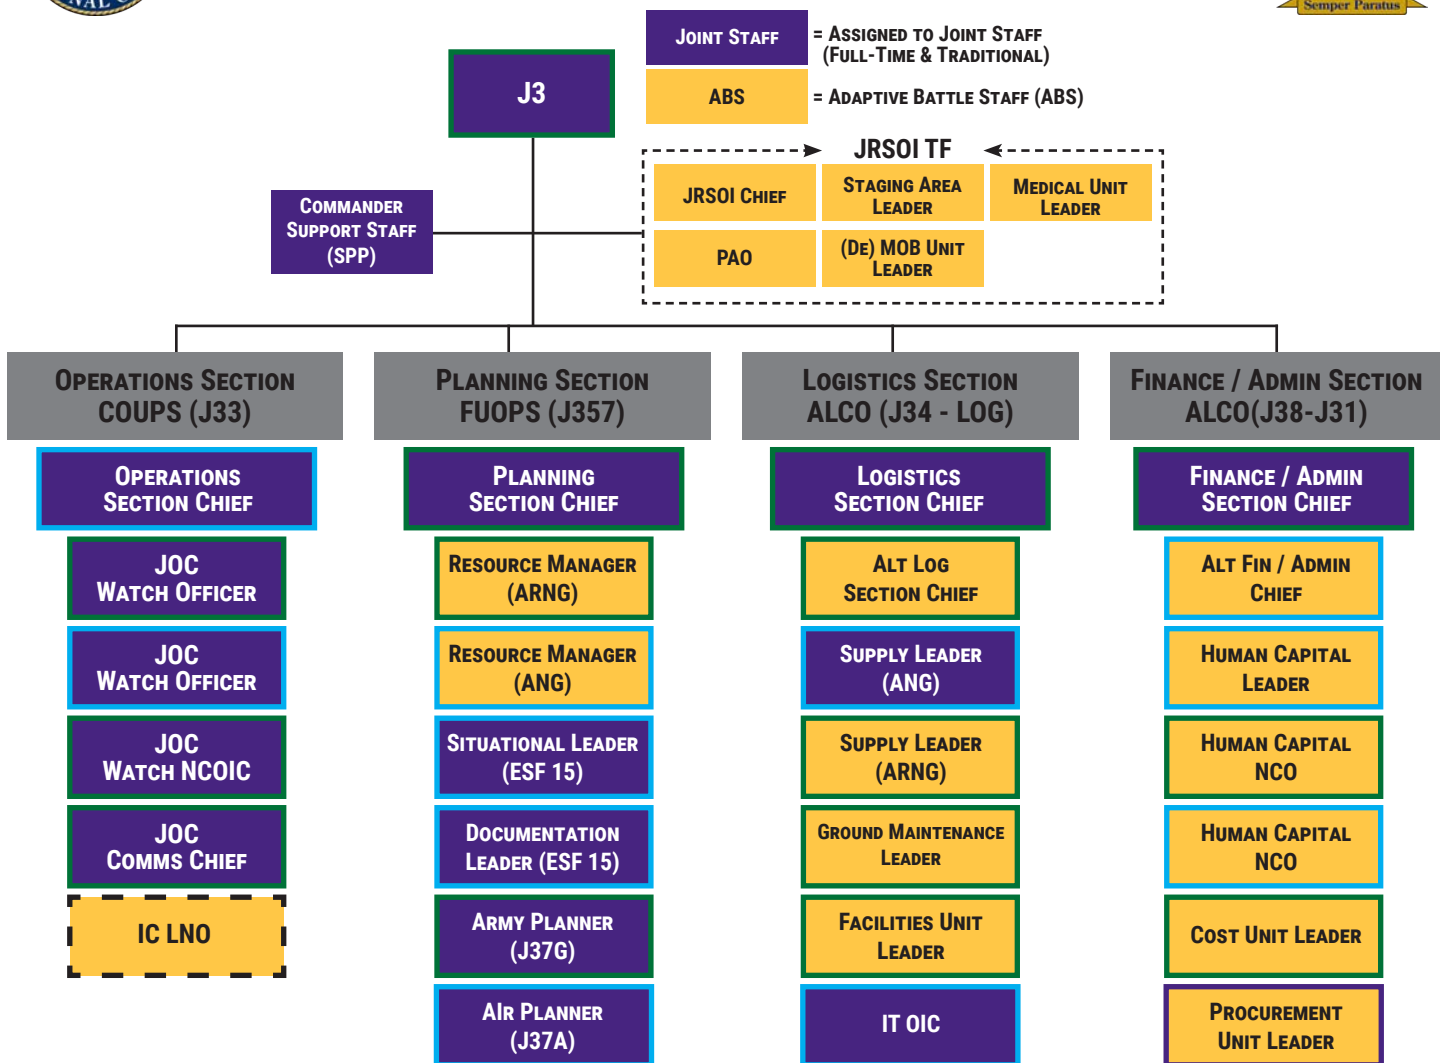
Semper Paratus

Joint Staff = Assigned to Joint Staff (Full-Time & Traditional)

ABS = Adaptive Battle Staff (ABS)

J3

Commander Support Staff (SPP)

JRSOI TF

JRSOI Chief

Staging Area Leader

Medical Unit Leader

PAO

(De) MOB Unit Leader

Operations Section COUPS (J33)

Operations Section Chief

JOC Watch Officer

JOC Watch Officer

JOC Watch NCOIC

JOC Comms Chief

IC LNO

Planning Section FUOPS (J357)

Planning Section Chief

Resource Manager (ARNG)

Resource Manager (ANG)

Situational Leader (ESF 15)

Documentation Leader (ESF 15)

Army Planner (J37G)

Air Planner (J37A)

Logistics Section ALCO (J34 - LOG)

Logistics Section Chief

Alt Log Section Chief

Supply Leader (ANG)

Supply Leader (ARNG)

Ground Maintenance Leader

Facilities Unit Leader

IT OIC

Finance / Admin Section ALCO(J38-J31)

Finance / Admin Section Chief

Alt Fin / Admin Chief

Human Capital Leader

Human Capital NCO

Human Capital NCO

Cost Unit Leader

Procurement Unit Leader